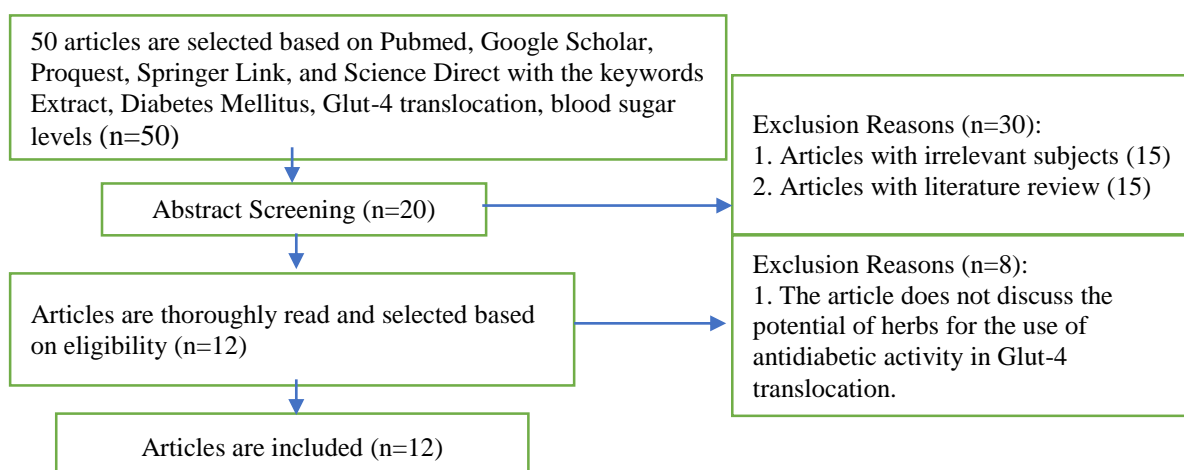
50 articles are selected based on Pubmed, Google Scholar, Proquest, Springer Link, and Science Direct with the keywords Extract, Diabetes Mellitus, Glut-4 translocation, blood sugar levels (n=50)

Exclusion Reasons (n=30):
1. Articles with irrelevant subjects (15)
2. Articles with literature review (15)

Abstract Screening (n=20)

Exclusion Reasons (n=8):
1. The article does not discuss the potential of herbs for the use of antidiabetic activity in Glut-4 translocation.

Articles are thoroughly read and selected based on eligibility (n=12)

Articles are included (n=12)